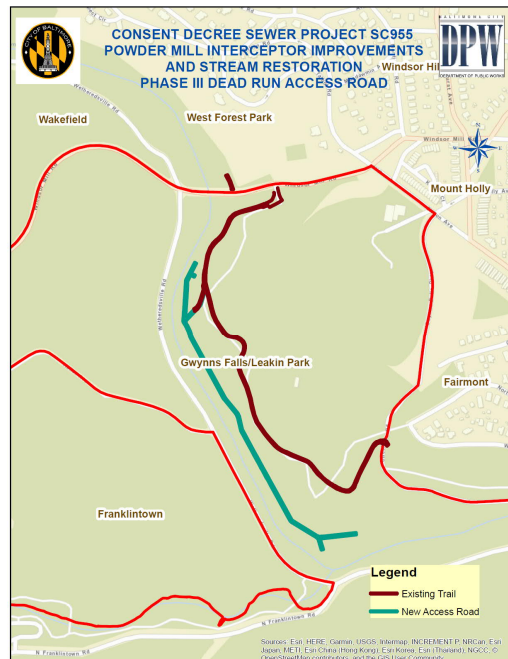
CONSENT DECREE SEWER PROJECT SC955
POWDER MILL INTERCEPTOR IMPROVEMENTS
AND STREAM RESTORATION
PHASE III DEAD RUN ACCESS ROAD

CITY OF BALTIMORE

BALTIMORE CITY
DPW
DEPARTMENT OF PUBLIC WORKS

Windsor Hil

Wakefield

West Forest Park

Windsor Mill

Mount Holly

Wetheredsville Rd

Gwynns Falls/Leakin Park

Fairmont

Franklintown

Legend
Existing Trail
New Access Road

N Franklintown Rd

Sources: Esri, HERE, Garmin, USGS, Intermap, INCREMENT P, NRCan, Esri Japan, METI, Esri China (Hong Kong), Esri Korea, Esri (Thailand), NGCC, © OpenStreetMap contributors, and the GIS User Community